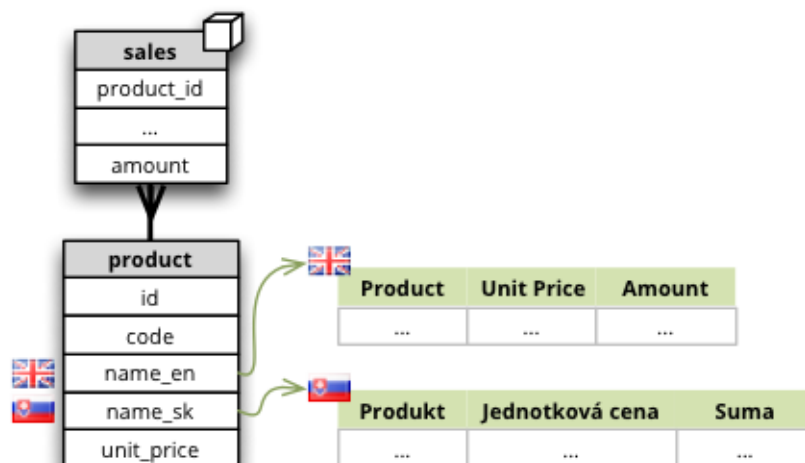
sales
product_id
...
amount

product
id
code
name_en
name_sk
unit_price

| Product | Unit Price | Amount |
|---|---|---|
| ... | ... | ... |

| Produkt | Jednotková cena | Suma |
|---|---|---|
| ... | ... | ... |